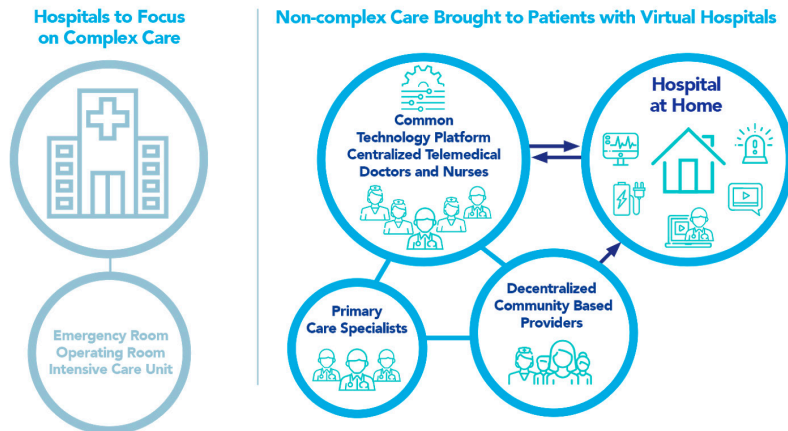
Hospitals to Focus on Complex Care

Emergency Room
Operating Room
Intensive Care Unit

Non-complex Care Brought to Patients with Virtual Hospitals

Common Technology Platform Centralized Telemedical Doctors and Nurses

Hospital at Home

Primary Care Specialists

Decentralized Community Based Providers